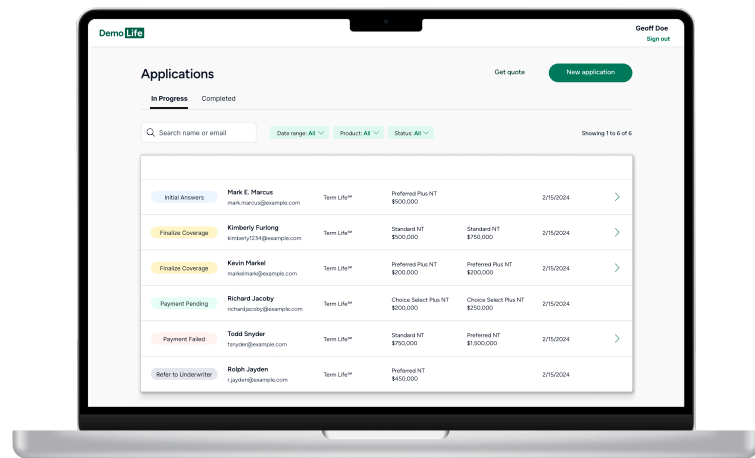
Demo Life

Geoff Doe
Sign out

Applications

Get quote

New application

In Progress Completed

Search name or email

Date range: All

Product: All

Status: All

Showing 1 to 6 of 6

| | | | | | |
|---|---|---|---|---|---|
| Initial Answers | Mark E. Marcus mark.marcus@example.com | Term Life℠ | Preferred Plus NT $500,000 | | 2/15/2024 |
| Finalize Coverage | Kimberly Furlong kimberly1234@example.com | Term Life℠ | Standard NT $500,000 | Standard NT $750,000 | 2/15/2024 |
| Finalize Coverage | Kevin Markel markelmark@example.com | Term Life℠ | Preferred Plus NT $200,000 | Preferred Plus NT $200,000 | 2/15/2024 |
| Payment Pending | Richard Jacoby richardjacoby@example.com | Term Life℠ | Choice Select Plus NT $200,000 | Choice Select Plus NT $250,000 | 2/15/2024 |
| Payment Failed | Todd Snyder tsnyder@example.com | Term Life℠ | Standard NT $750,000 | Preferred NT $1,500,000 | 2/15/2024 |
| Refer to Underwriter | Rolph Jayden r.jayden@example.com | Term Life℠ | Preferred $450,000 | | 2/15/2024 |